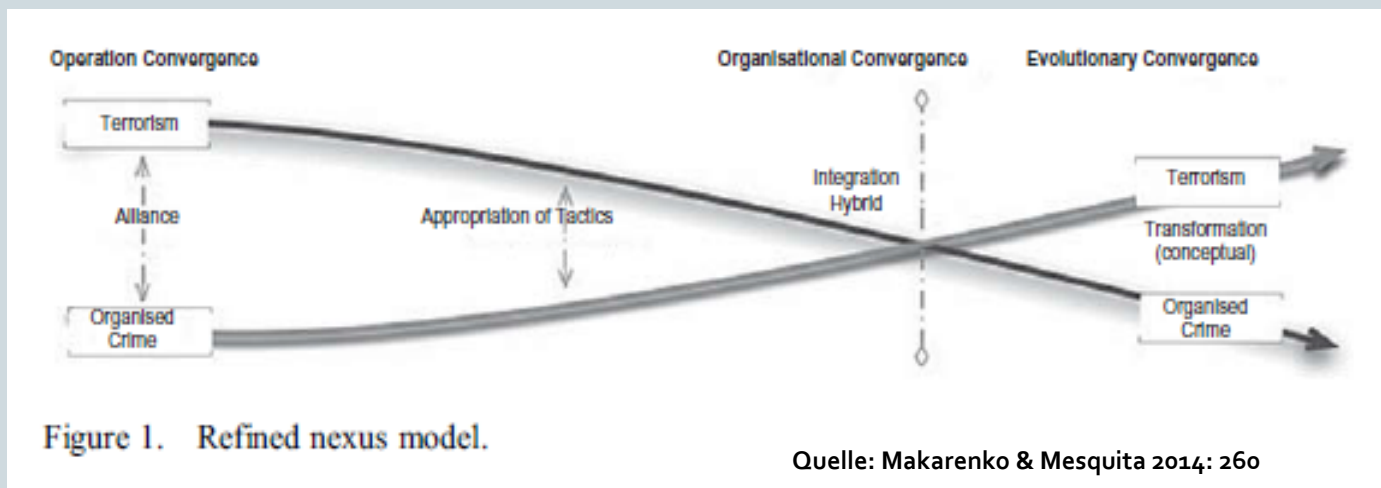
Operation Convergence

Organisational Convergence

Evolutionary Convergence

Terrorism

Alliance

Organised Crime

Appropriation of Tactics

Integration Hybrid

Terrorism

Transformation (conceptual)

Organised Crime

Figure 1. Refined nexus model.

Quelle: Makarenko & Mesquita 2014: 260